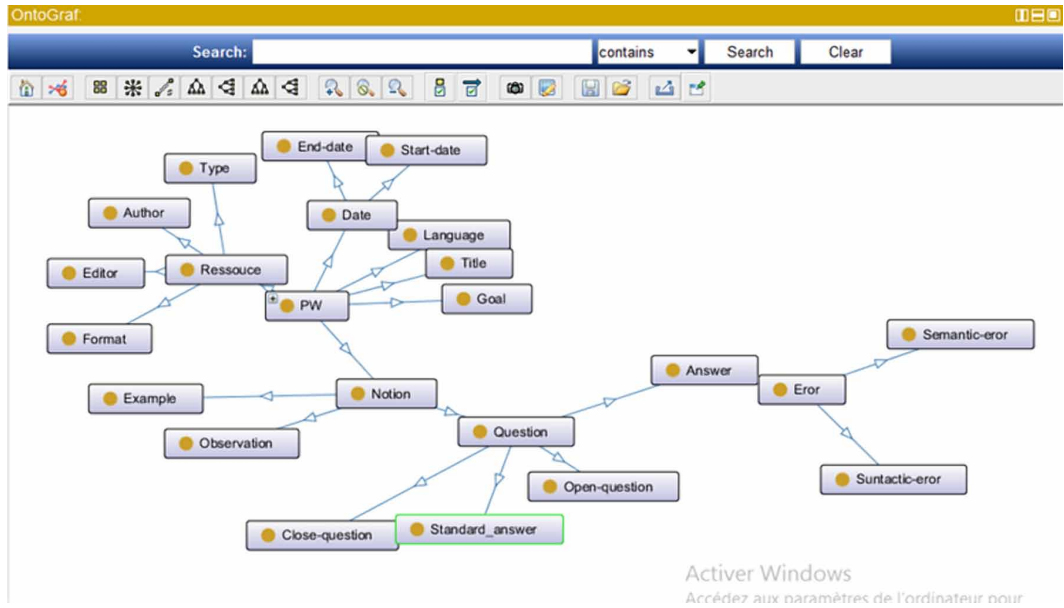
OntoGraf

Search: contains Search Clear

End-date
Start-date
Type
Author
Date
Language
Editor
Ressouce
Title
PW
Goal
Format
Semantic-eror
Answer
Example
Notion
Eror
Observation
Question
Open-question
Suntactic-eror
Close-question
Standard_answer

Activer Windows
Accédez aux paramètres de l'ordinateur pour